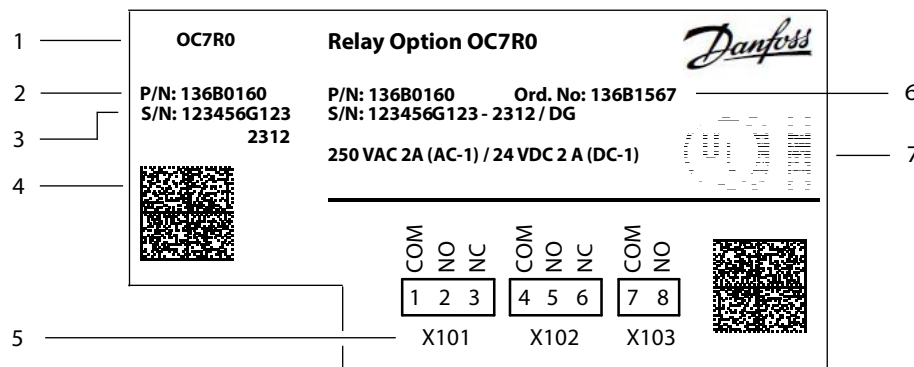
1
OC7R0
Relay Option OC7R0
Danfoss

2
P/N: 136B0160
S/N: 123456G123
2312
P/N: 136B0160 Ord. No: 136B1567
S/N: 123456G123 - 2312 / DG
6

3
250 VAC 2A (AC-1) / 24 VDC 2 A (DC-1)
7

4

COM NO NC COM NO NC COM NO
| 1 | 2 | 3 | 4 | 5 | 6 | 7 | 8 |
|---|---|---|---|---|---|---|---|

5
X101 X102 X103